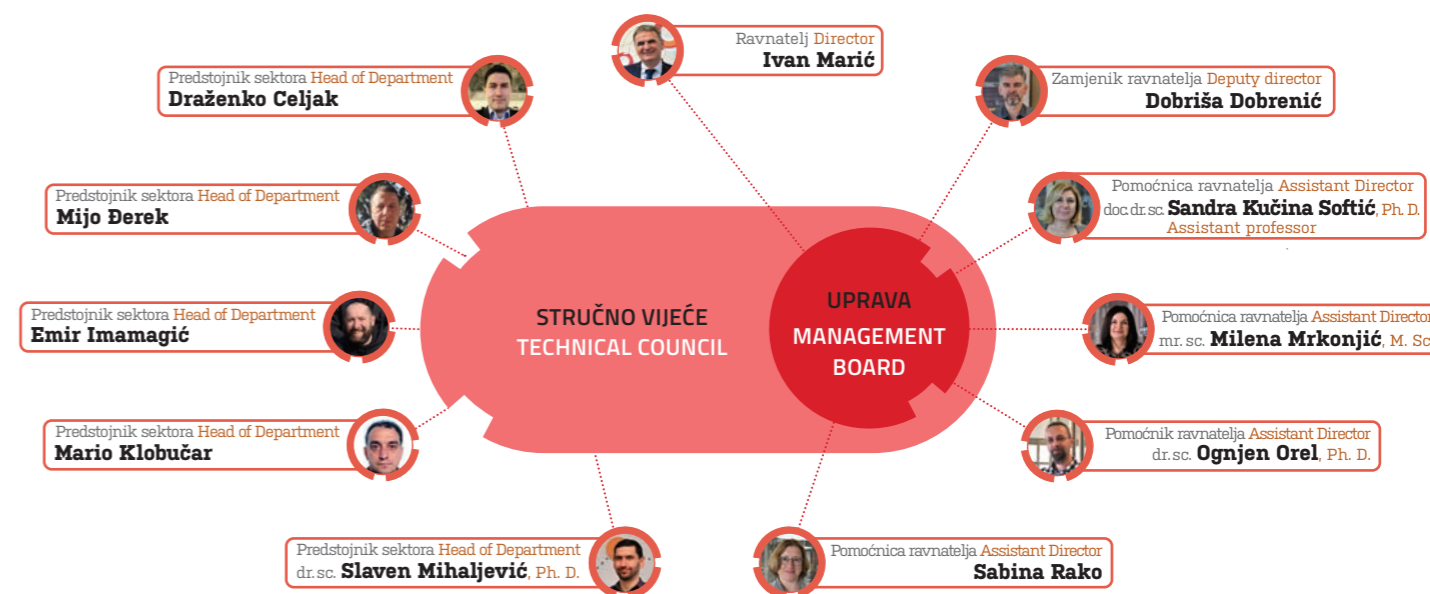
Ravnatelj Director
Ivan Marić

Predstojnik sektora Head of Department
Draženko Celjak

Zamjenik ravnatelja Deputy director
Dobriša Dobrenić

Predstojnik sektora Head of Department
Mijo Đerek

Pomoćnica ravnatelja Assistant Director
doc.dr.sc. Sandra Kučina Softić, Ph. D.
Assistant professor

Predstojnik sektora Head of Department
Emir Imamagić

STRUČNO VIJEĆE
TECHNICAL COUNCIL

UPRAVA
MANAGEMENT BOARD

Pomoćnica ravnatelja Assistant Director
mr. sc. Milena Mrkonjić, M. Sc

Predstojnik sektora Head of Department
Mario Klobučar

Pomoćnik ravnatelja Assistant Director
dr.sc. Ognjen Orel, Ph. D.

Predstojnik sektora Head of Department
dr.sc. Slaven Mihaljević, Ph. D.

Pomoćnica ravnatelja Assistant Director
Sabina Rako